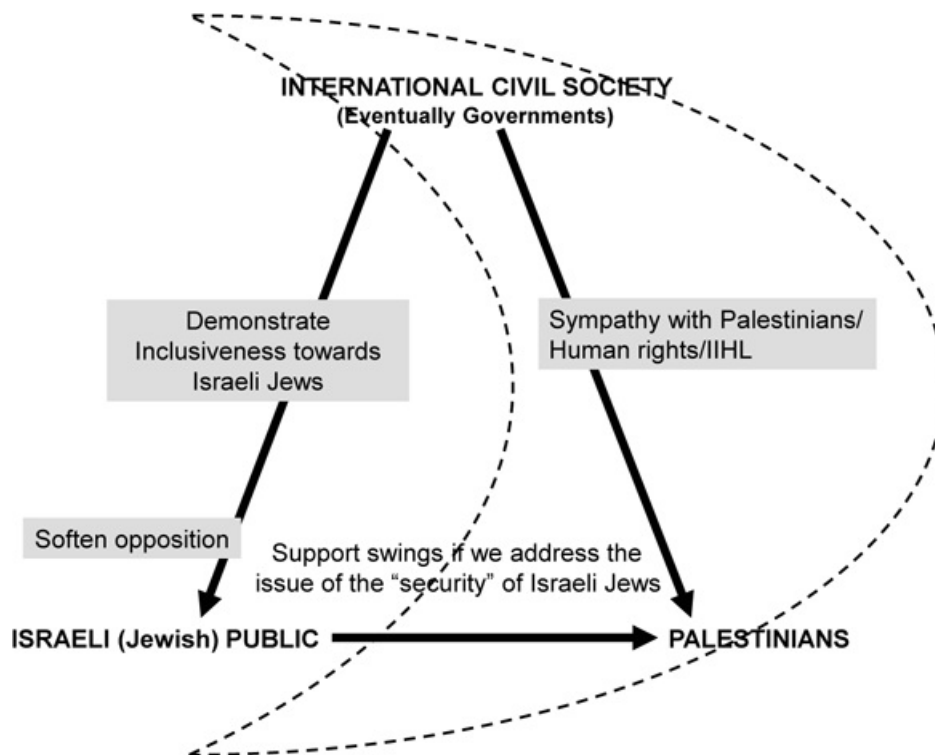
INTERNATIONAL CIVIL SOCIETY
(Eventually Governments)

Demonstrate Inclusiveness towards Israeli Jews

Sympathy with Palestinians/ Human rights/IIHL

Soften opposition

Support swings if we address the issue of the "security" of Israeli Jews

ISRAELI (Jewish) PUBLIC

PALESTINIANS